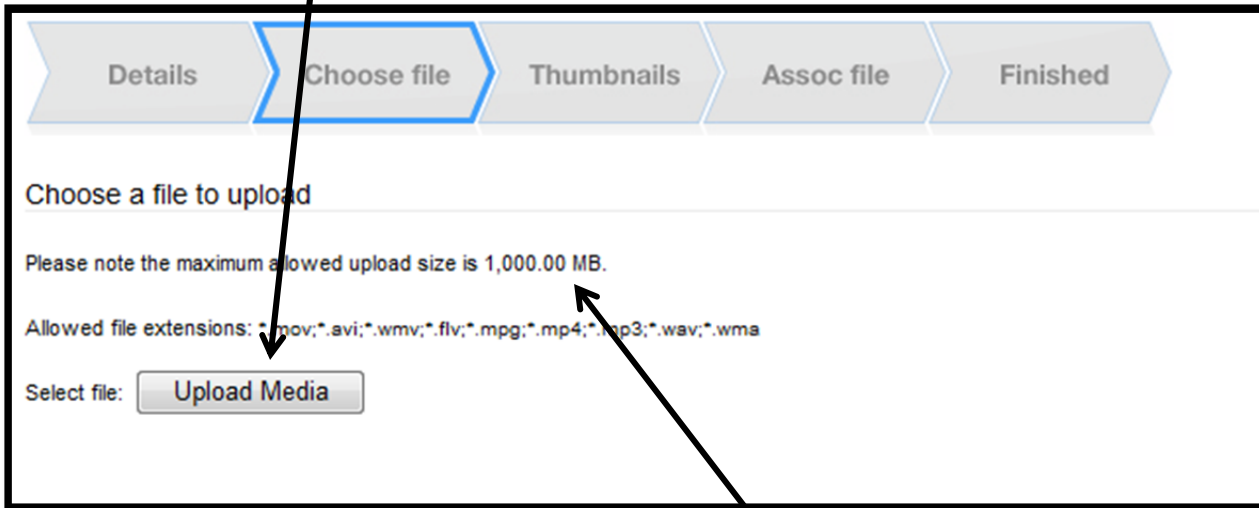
Details Choose file Thumbnails Assoc file Finished

Choose a file to upload

Please note the maximum allowed upload size is 1,000.00 MB.

Allowed file extensions: *.mov;*.avi;*.wmv;*.flv;*.mpg;*.mp4;*.mp3;*.wav;*.wma

Select file: Upload Media